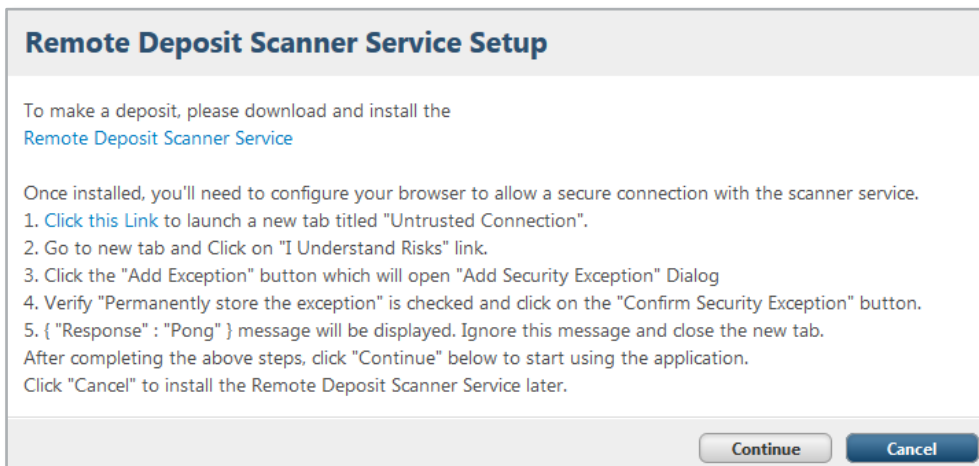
Remote Deposit Scanner Service Setup

To make a deposit, please download and install the
Remote Deposit Scanner Service

Once installed, you'll need to configure your browser to allow a secure connection with the scanner service.
1. Click this Link to launch a new tab titled "Untrusted Connection".
2. Go to new tab and Click on "I Understand Risks" link.
3. Click the "Add Exception" button which will open "Add Security Exception" Dialog
4. Verify "Permanently store the exception" is checked and click on the "Confirm Security Exception" button.
5. { "Response" : "Pong" } message will be displayed. Ignore this message and close the new tab.
After completing the above steps, click "Continue" below to start using the application.
Click "Cancel" to install the Remote Deposit Scanner Service later.

Continue
Cancel